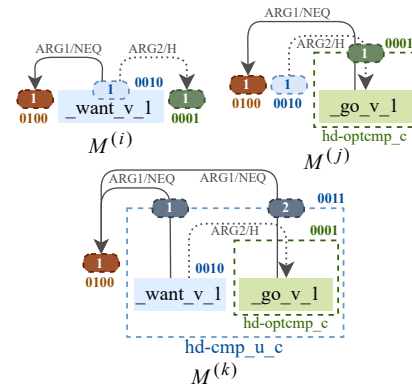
ARG1/NEQ
ARG2/H
1
1
1
0100
_want_v_1
0010
0001
$M^{(i)}$

ARG1/NEQ
ARG2/H
1
0001
1
1
0100
0010
_go_v_1
hd-optcmp_c
$M^{(j)}$

ARG1/NEQ
ARG1/NEQ
1
2
0011
ARG2/H
0001
1
0100
0010
_want_v_1
_go_v_1
hd-optcmp_c
hd-cmp_u_c
$M^{(k)}$